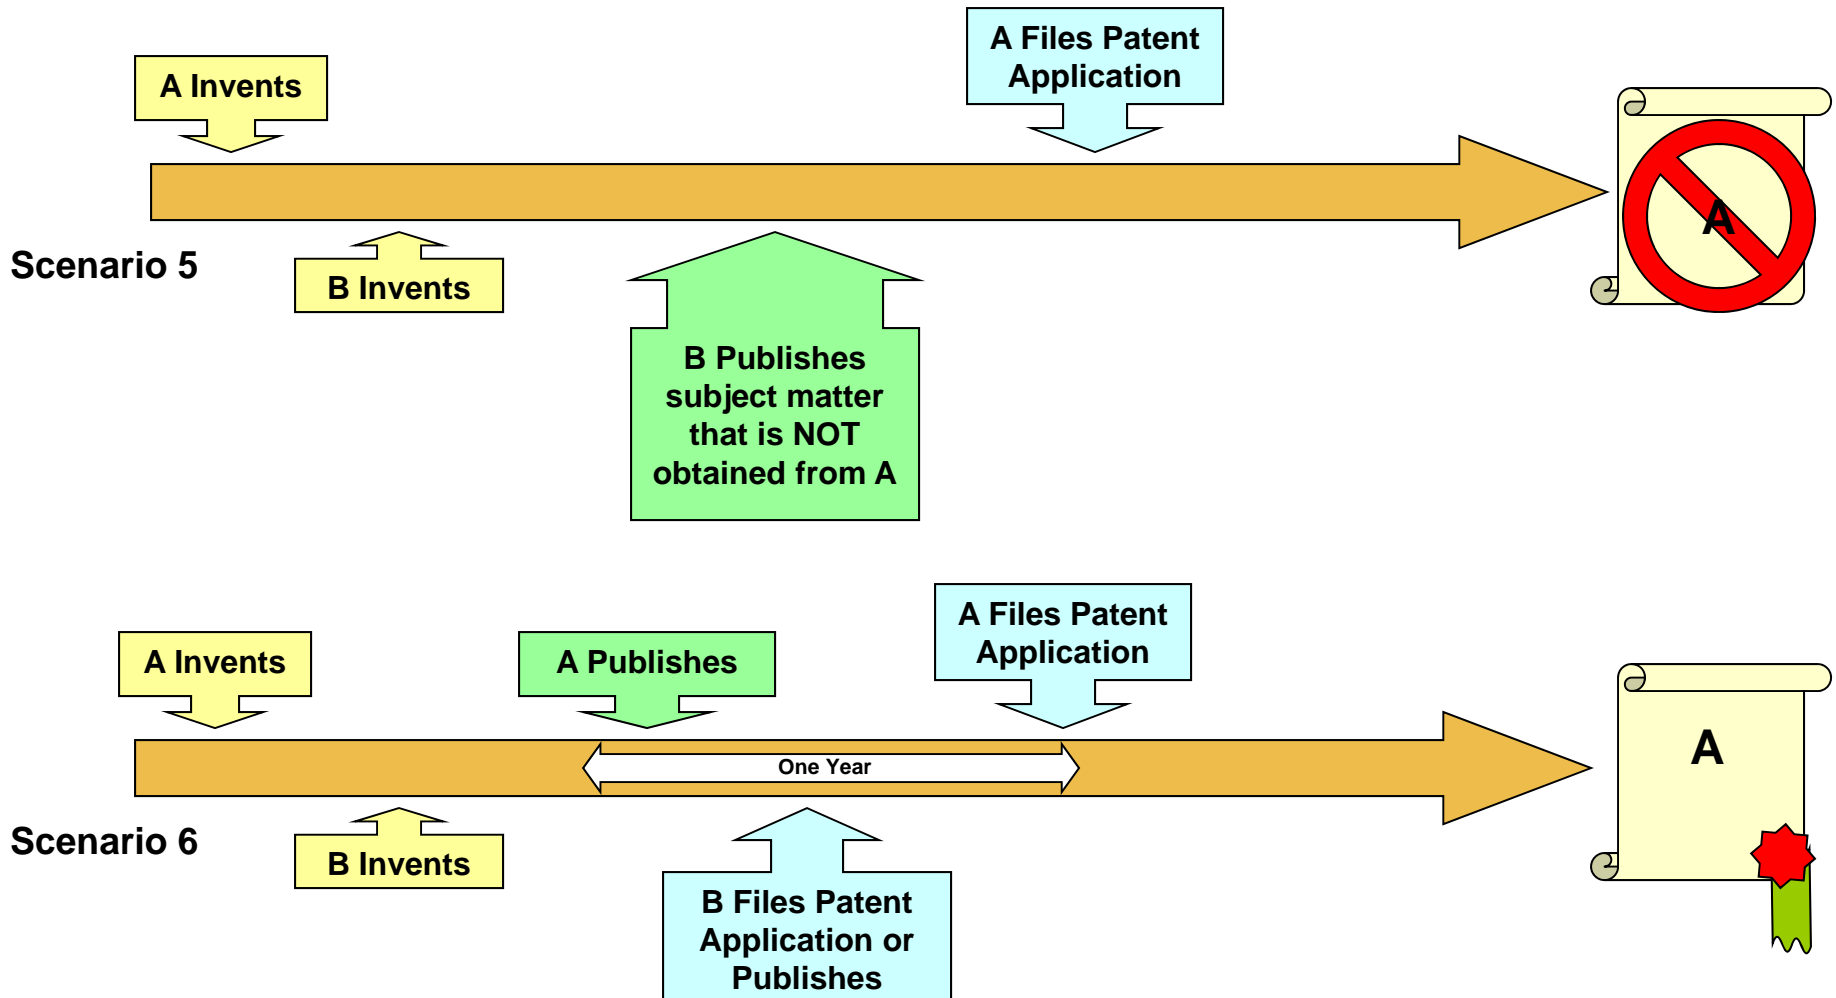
A Invents

A Files Patent Application

Scenario 5

B Invents

B Publishes subject matter that is NOT obtained from A

A

A Invents

A Publishes

A Files Patent Application

One Year

Scenario 6

B Invents

B Files Patent Application or Publishes

A